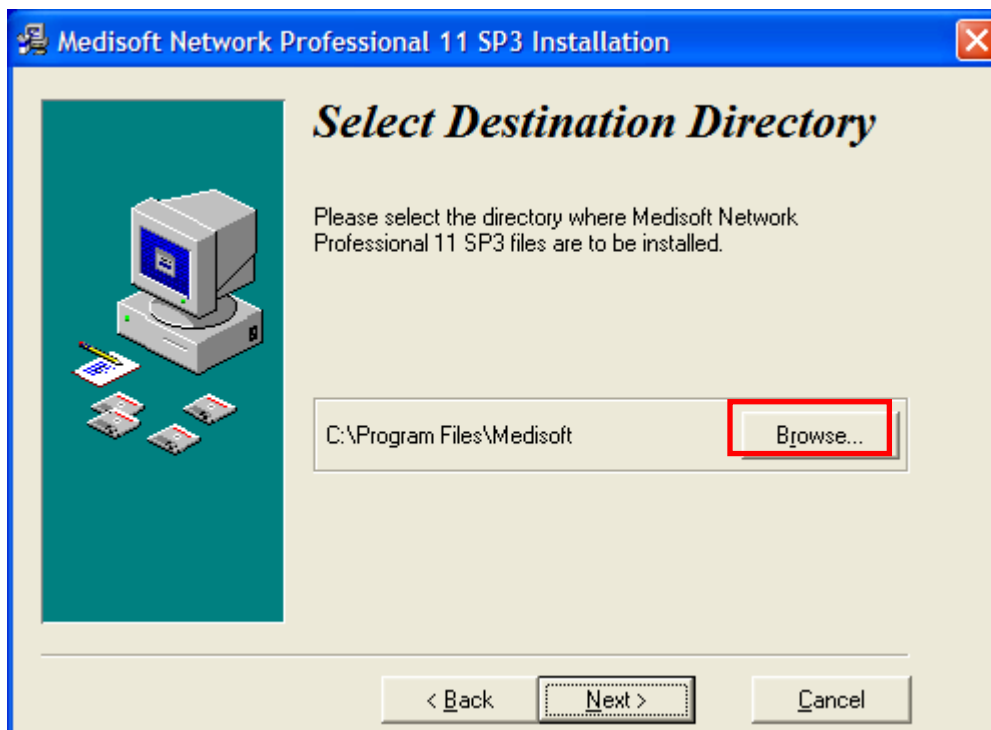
Medisoft Network Professional 11 SP3 Installation

Select Destination Directory

Please select the directory where Medisoft Network Professional 11 SP3 files are to be installed.

C:\Program Files\Medisoft

Browse...

< Back

Next >

Cancel